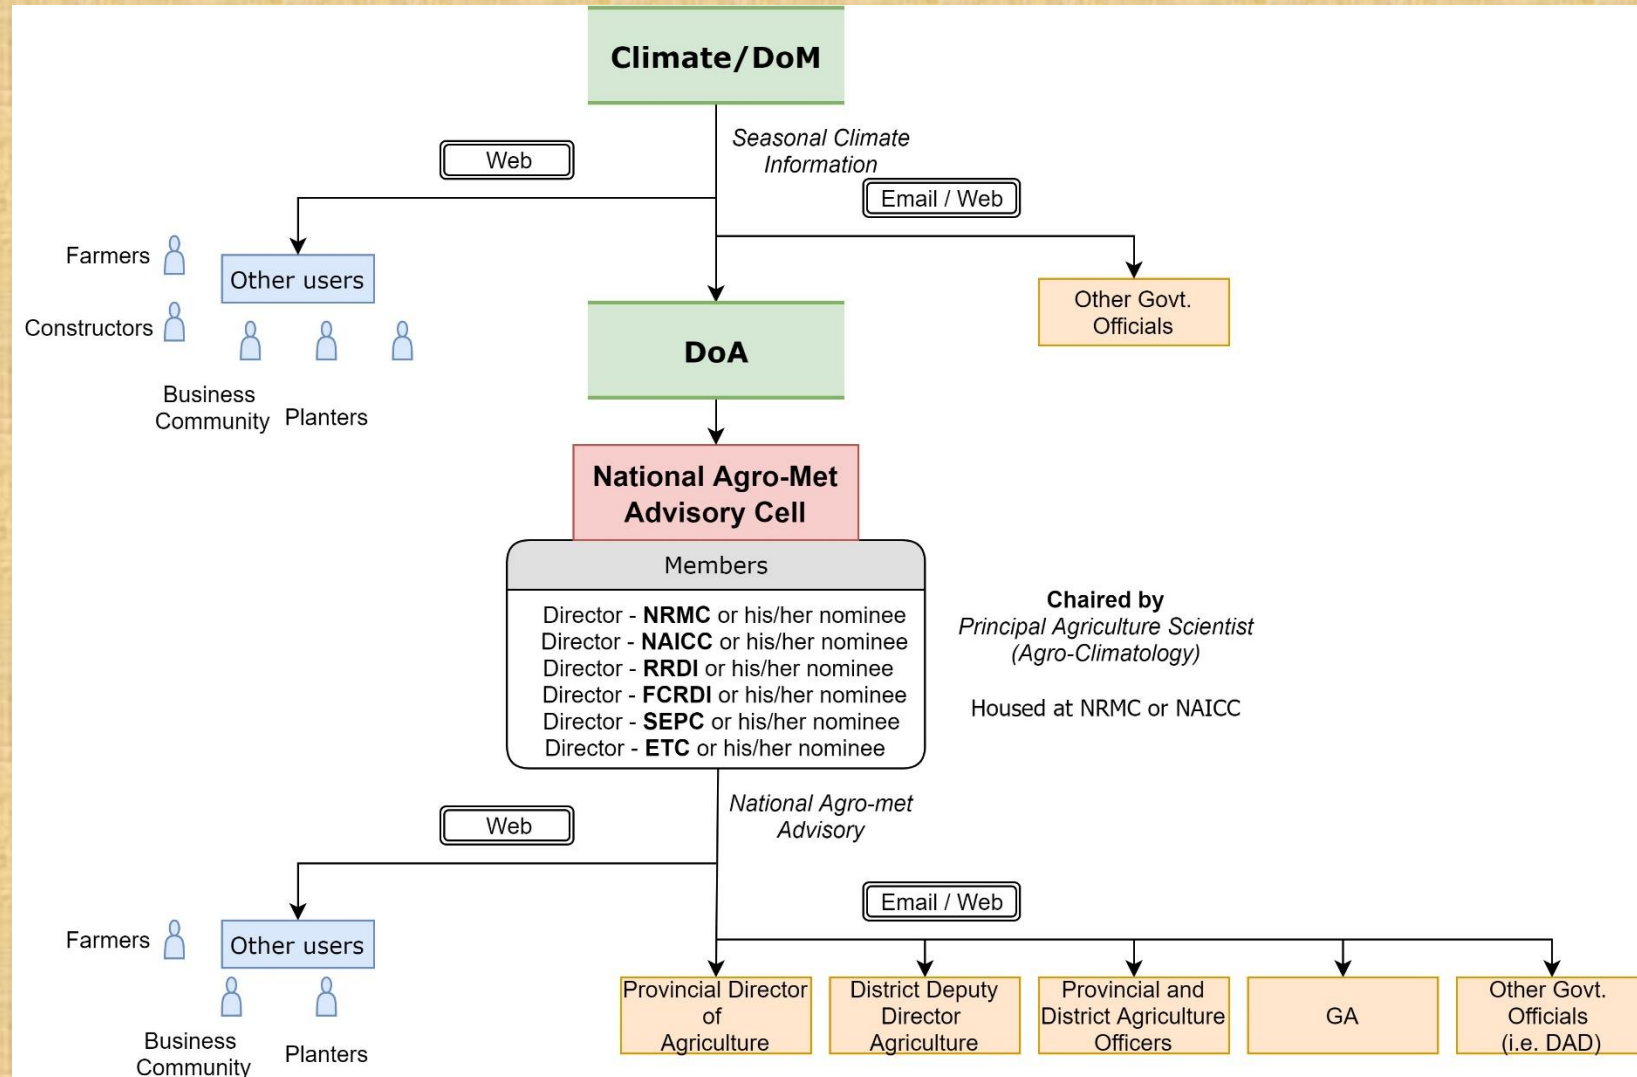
Climate/DoM

Seasonal Climate Information

Web

Email / Web

Farmers

Other users

Constructors

Business Community

Planters

DoA

Other Govt. Officials

National Agro-Met Advisory Cell

Members

Director - **NRMC** or his/her nominee
Director - **NAICC** or his/her nominee
Director - **RRDI** or his/her nominee
Director - **FCRDI** or his/her nominee
Director - **SEPC** or his/her nominee
Director - **ETC** or his/her nominee

**Chaired by**
*Principal Agriculture Scientist (Agro-Climatology)*

Housed at NRMC or NAICC

National Agro-met Advisory

Web

Email / Web

Farmers

Other users

Business Community

Planters

Provincial Director of Agriculture

District Deputy Director Agriculture

Provincial and District Agriculture Officers

GA

Other Govt. Officials (i.e. DAD)